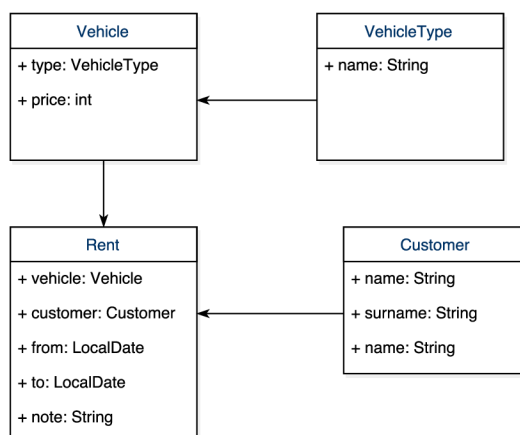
Vehicle
+ type: VehicleType
+ price: int

VehicleType
+ name: String

Rent
+ vehicle: Vehicle
+ customer: Customer
+ from: LocalDate
+ to: LocalDate
+ note: String

Customer
+ name: String
+ surname: String
+ name: String